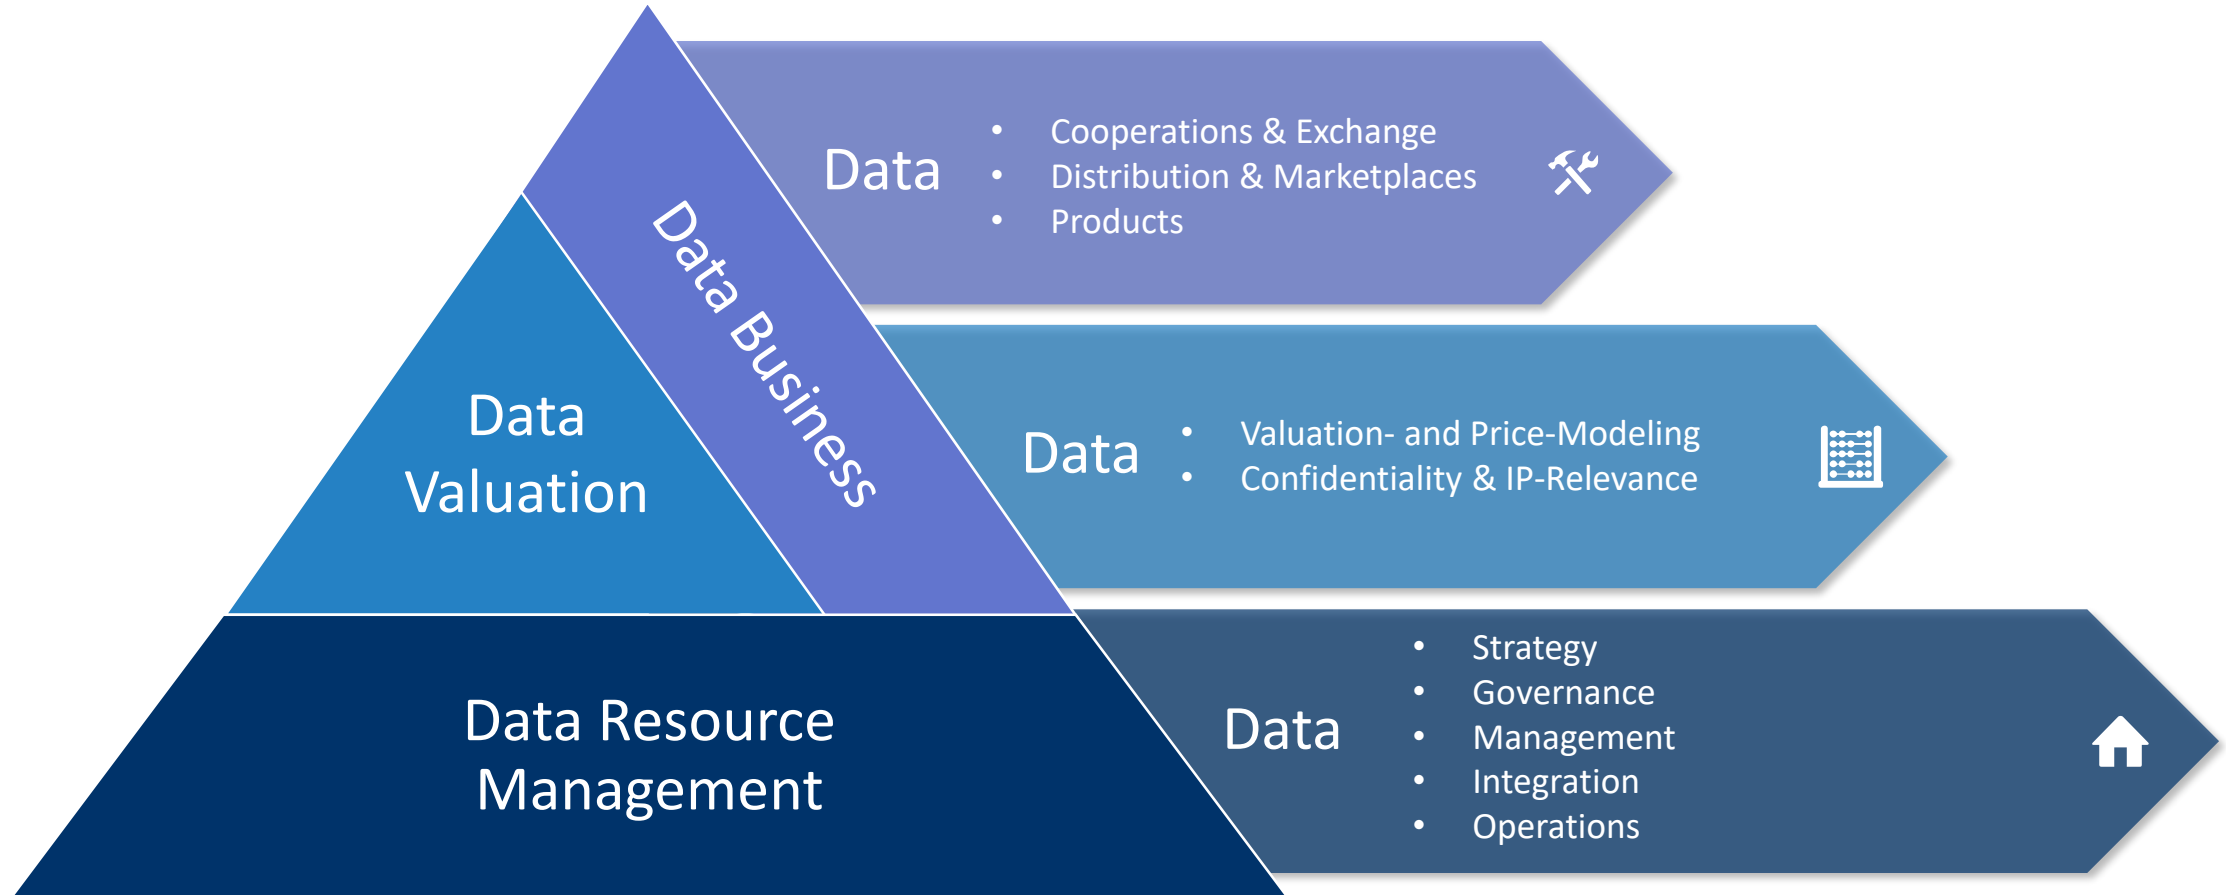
Data Business

Data
- Cooperations & Exchange
- Distribution & Marketplaces
- Products

Data Valuation

Data
- Valuation- and Price-Modeling
- Confidentiality & IP-Relevance

Data Resource Management

Data
- Strategy
- Governance
- Management
- Integration
- Operations